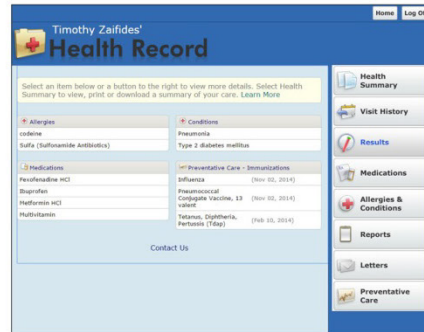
Home Log Of

Timothy Zaifides'
Health Record

Select an item below or a button to the right to view more details. Select Health Summary to view, print or download a summary of your care. Learn More

Allergies
codeine
Sulfa (Sulfonamide Antibiotics)

Conditions
Pneumonia
Type 2 diabetes mellitus

Medications
Fexofenadine HCl
Ibuprofen
Metformin HCl
Multivitamin

Preventative Care - Immunizations
Influenza (Nov 02, 2014)
Pneumococcal Conjugate Vaccine, 13 valent (Nov 02, 2014)
Tetanus, Diphtheria, Pertussis (Tdap) (Feb 10, 2014)

Contact Us

Health Summary
Visit History
Results
Medications
Allergies & Conditions
Reports
Letters
Preventative Care